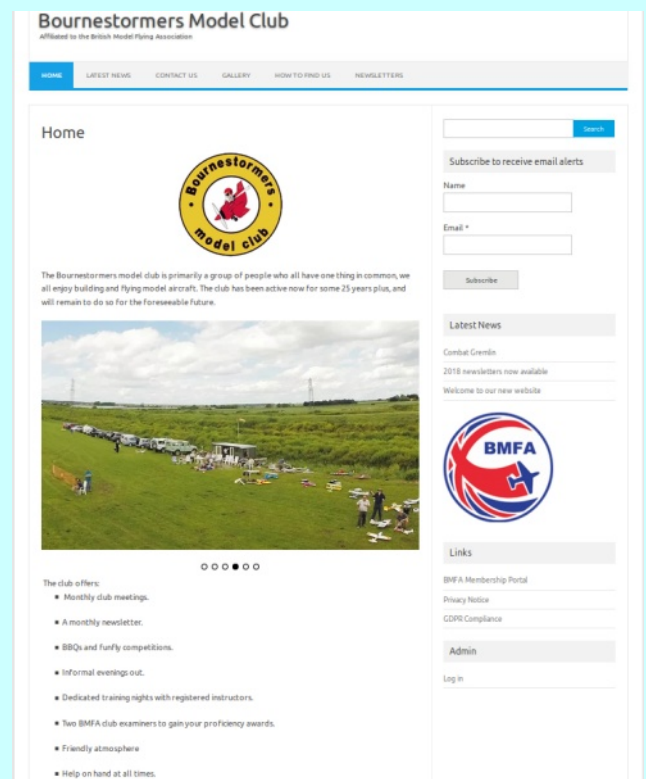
Bournestormers Model Club

Affiliated to the British Model Flying Association

HOME
LATEST NEWS
CONTACT US
GALLERY
HOW TO FIND US
NEWSLETTERS

Home

Bournestormers model club

The Bournestormers model club is primarily a group of people who all have one thing in common, we all enjoy building and flying model aircraft. The club has been active now for some 25 years plus, and will remain to do so for the foreseeable future.

The club offers:

- Monthly club meetings.
- A monthly newsletter.
- BBQs and FunFly competitions.
- Informal evenings out.
- Dedicated training nights with registered instructors.
- Two BMFA club examiners to gain your proficiency awards.
- Friendly atmosphere
- Help on hand at all times.

Search

Subscribe to receive email alerts

Name

Email *

Subscribe

Latest News

Combat Gremlin

2018 newsletters now available

Welcome to our new website

BMFA

Links

BMFA Membership Portal

Privacy Notice

GDPR Compliance

Admin

Log in